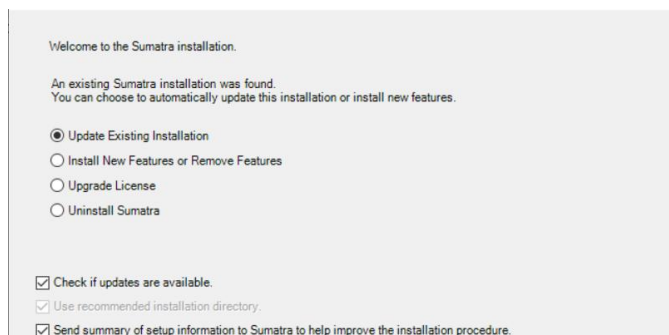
Welcome to the Sumatra installation.

An existing Sumatra installation was found.
You can choose to automatically update this installation or install new features.

Update Existing Installation

Install New Features or Remove Features

Upgrade License

Uninstall Sumatra

Check if updates are available.

Use recommended installation directory.

Send summary of setup information to Sumatra to help improve the installation procedure.